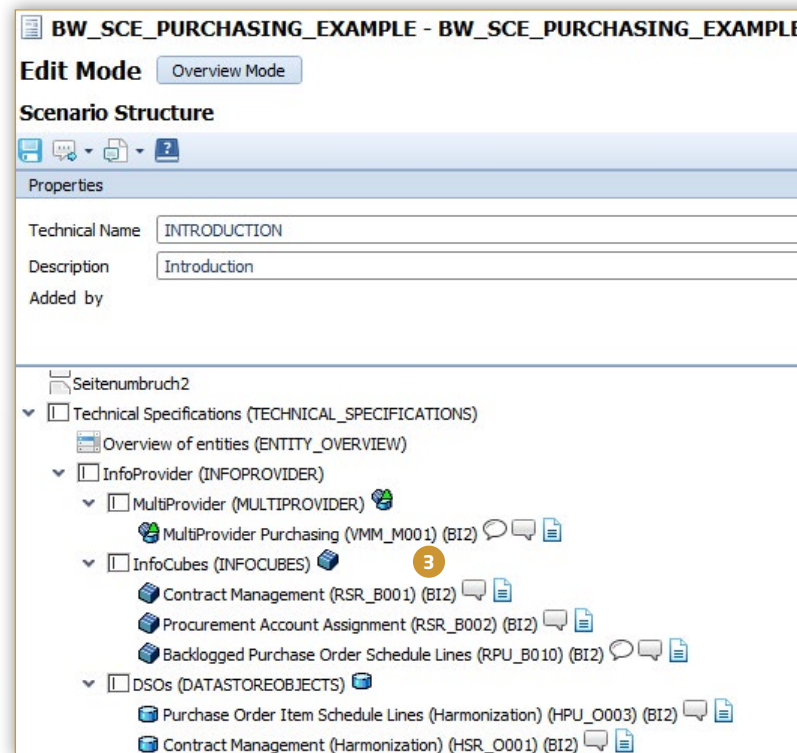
BW_SCE_PURCHASING_EXAMPLE - BW_SCE_PURCHASING_EXAMPLE

Edit Mode Overview Mode

Scenario Structure

Properties

Technical Name INTRODUCTION

Description Introduction

Added by

Seitenumbruch2

Technical Specifications (TECHNICAL_SPECIFICATIONS)

Overview of entities (ENTITY_OVERVIEW)

InfoProvider (INFOPROVIDER)

MultiProvider (MULTIPROVIDER)

MultiProvider Purchasing (VMM_M001) (BI2)

3

InfoCubes (INFOCUBES)

Contract Management (RSR_B001) (BI2)

Procurement Account Assignment (RSR_B002) (BI2)

Backlogged Purchase Order Schedule Lines (RPU_B010) (BI2)

DSOs (DATASTOREOBJECTS)

Purchase Order Item Schedule Lines (Harmonization) (HPU_O003) (BI2)

Contract Management (Harmonization) (HSR_O001) (BI2)